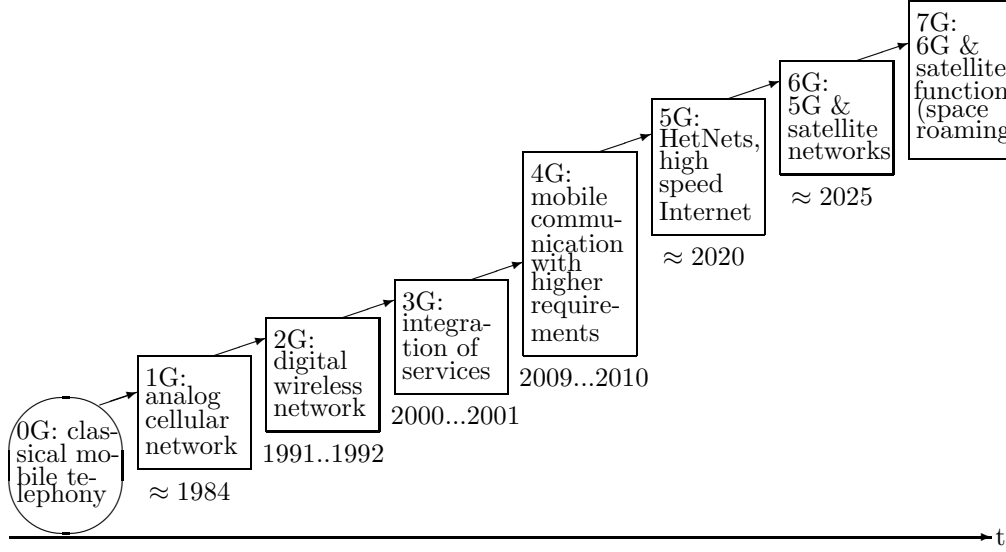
0G: classical mobile telephony

1G: analog cellular network

$\approx 1984$

2G: digital wireless network

1991..1992

3G: integration of services

2000...2001

4G: mobile communication with higher requirements

2009...2010

5G: HetNets, high speed Internet

$\approx 2020$

6G: 5G & satellite networks

$\approx 2025$

7G: 6G & satellite function (space roaming

t